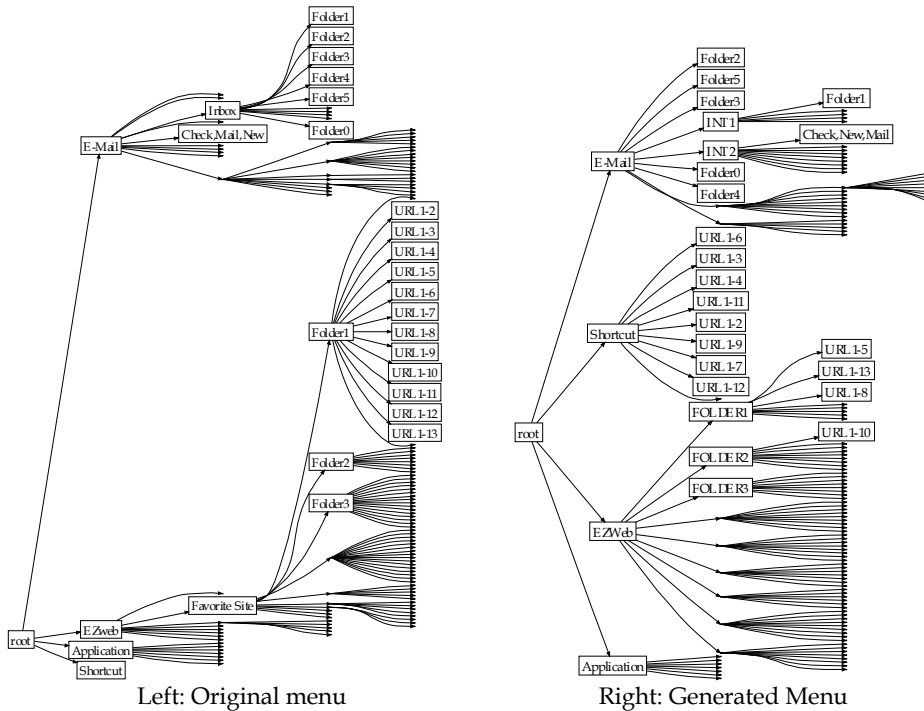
Folder1
Folder2
Folder3
Folder4
Folder5
Inbox
Folder0
E-Mail
Check,Mail,New
URL1-2
URL1-3
URL1-4
URL1-5
URL1-6
URL1-7
URL1-8
URL1-9
URL1-10
URL1-11
URL1-12
URL1-13
Folder1
Folder2
Folder3
Favorite Site
EZweb
root
Application
Shortcut

Folder2
Folder5
Folder3
INT1
Folder1
INT2
Check,New,Mail
E-Mail
Folder0
Folder4
URL1-6
URL1-3
URL1-4
URL1-11
Shortcut
URL1-2
URL1-9
URL1-7
URL1-12
URL1-5
URL1-13
URL1-8
FOLDER1
root
URL1-10
FOLDER2
FOLDER3
EZWeb
Application

Left: Original menu
Right: Generated Menu